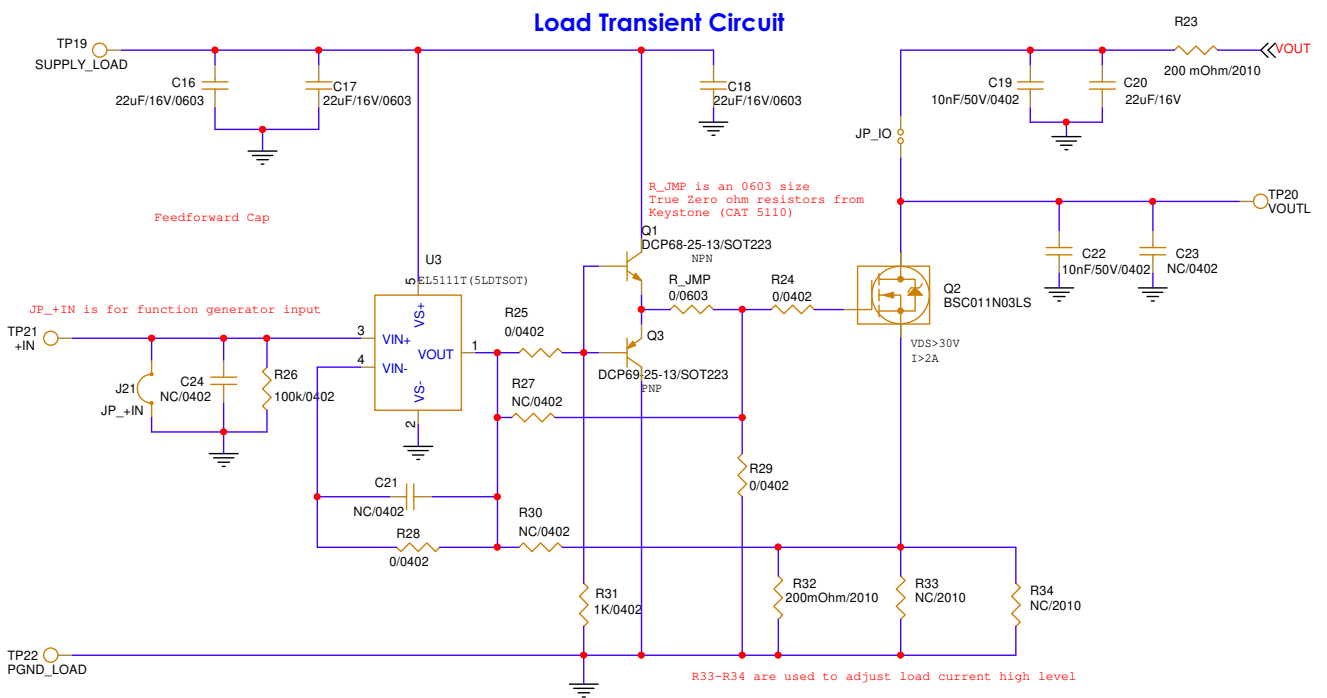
Load Transient Circuit

TP19
SUPPLY_LOAD

C16
22uF/16V/0603

C17
22uF/16V/0603

C18
22uF/16V/0603

R23
200 mOhm/2010

VOUT

C19
10nF/50V/0402

C20
22uF/16V

JP_IO

R_JMP is an 0603 size
True Zero ohm resistors from
Keystone (CAT 5110)

TP20
VOUTL

Feedforward Cap

Q1
DCP68-25-13/SOT223
NPN

U3
5
EL5111T(5LDTSOT)

C22
10nF/50V/0402

C23
NC/0402

R_JMP
0/0603

R24
0/0402

Q2
BSC011N03LS

JP_+IN is for function generator input

TP21
+IN

3
VIN+
VS+
VOUT
1
4
VIN-
VS-
2

R25
0/0402

Q3

DCP69-25-13/SOT223
PNP

VDS>30V
I>2A

J21
JP_+IN

C24
NC/0402

R26
100k/0402

R27
NC/0402

R29
0/0402

C21
NC/0402

R28
0/0402

R30
NC/0402

R31
1K/0402

R32
200mOhm/2010

R33
NC/2010

R34
NC/2010

TP22
PGND_LOAD

R33-R34 are used to adjust load current high level